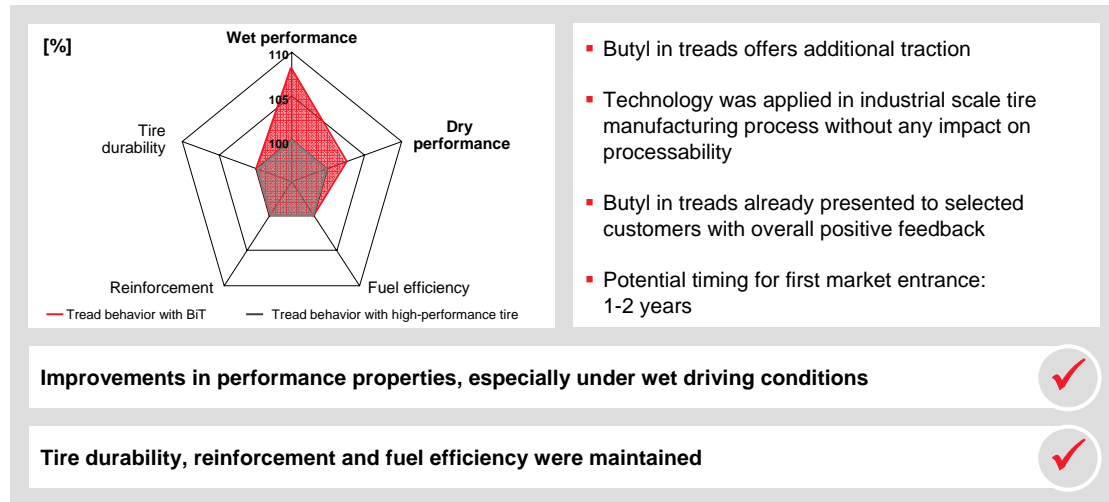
[%]

Wet performance

110

105

100

Dry performance

Fuel efficiency

Reinforcement

Tire durability

Tread behavior with BiT

Tread behavior with high-performance tire

Butyl in treads offers additional traction

Technology was applied in industrial scale tire manufacturing process without any impact on processability

Butyl in treads already presented to selected customers with overall positive feedback

Potential timing for first market entrance: 1-2 years

Improvements in performance properties, especially under wet driving conditions

Tire durability, reinforcement and fuel efficiency were maintained